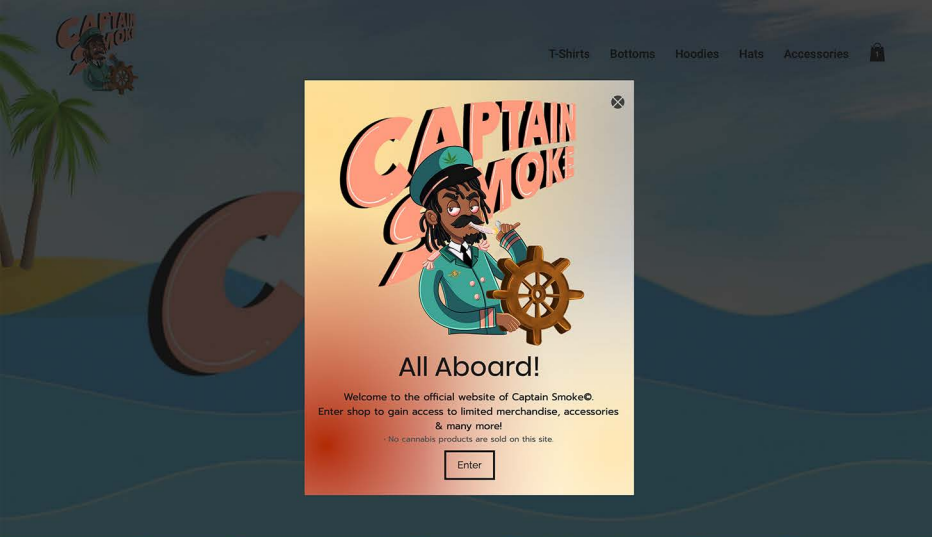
CAPTAIN SMOKE

T-Shirts Bottoms Hoodies Hats Accessories

0

CAPTAIN SMOKE

All Aboard!

Welcome to the official website of Captain Smoke©.
Enter shop to gain access to limited merchandise, accessories & many more!

- No cannabis products are sold on this site.

Enter